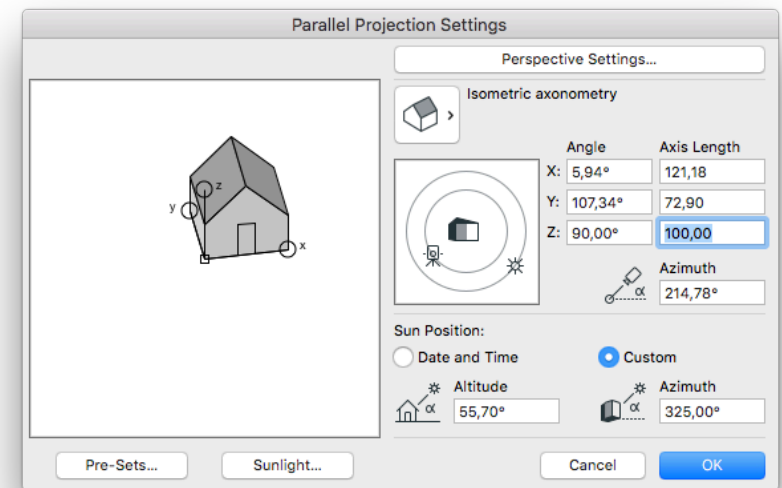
Parallel Projection Settings

Perspective Settings...

Isometric axonometry

z
y
x

| | Angle | Axis Length |
|---|---|---|
| X: | 5,94° | 121,18 |
| Y: | 107,34° | 72,90 |
| Z: | 90,00° | 100,00 |

Azimuth
214,78°

Sun Position:

Date and Time

Custom

Altitude
55,70°

Azimuth
325,00°

Pre-Sets...

Sunlight...

Cancel

OK